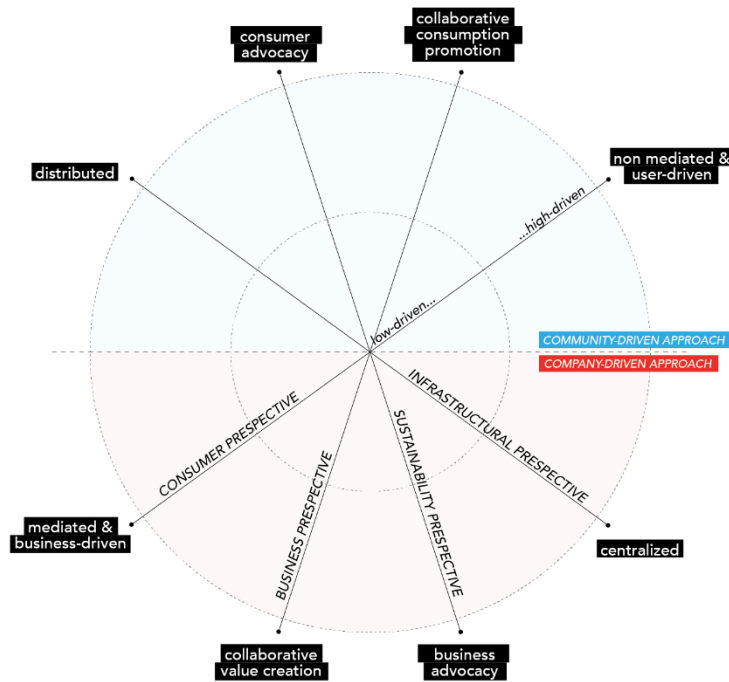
consumer advocacy

collaborative consumption promotion

distributed

non mediated & user-driven

...high-driven

low-driven...

COMMUNITY-DRIVEN APPROACH

COMPANY-DRIVEN APPROACH

INFRASTRUCTURAL PRESPECTIVE

CONSUMER PRESPECTIVE

SUSTAINABILITY PRESPECTIVE

BUSINESS PRESPECTIVE

mediated & business-driven

centralized

collaborative value creation

business advocacy